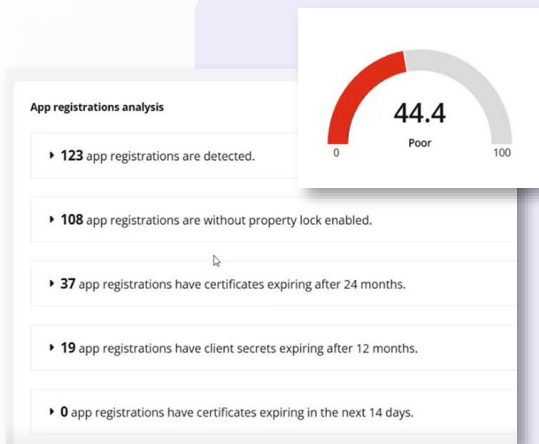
App registrations analysis

44.4
Poor
0
100

▸ 123 app registrations are detected.

▸ 108 app registrations are without property lock enabled.

▸ 37 app registrations have certificates expiring after 24 months.

▸ 19 app registrations have client secrets expiring after 12 months.

▸ 0 app registrations have certificates expiring in the next 14 days.